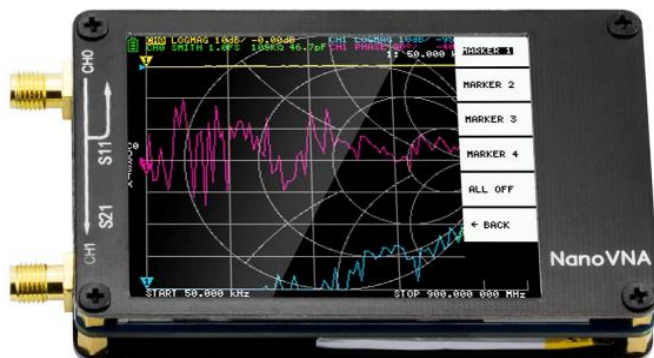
CH0 LOGMAG 10dB/ -0.00dB CH1 LOGMAG 10dB/ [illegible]
CH0 SMITH 1.0FS 109KΩ 46.7pF CH1 PHASE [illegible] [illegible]
1: 50.000 k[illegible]

MARKER 1
MARKER 2
MARKER 3
MARKER 4
ALL OFF
← BACK

START 50.000 kHz
STOP 900.000 000 MHz

CH0
S11
S21
CH1

NanoVNA